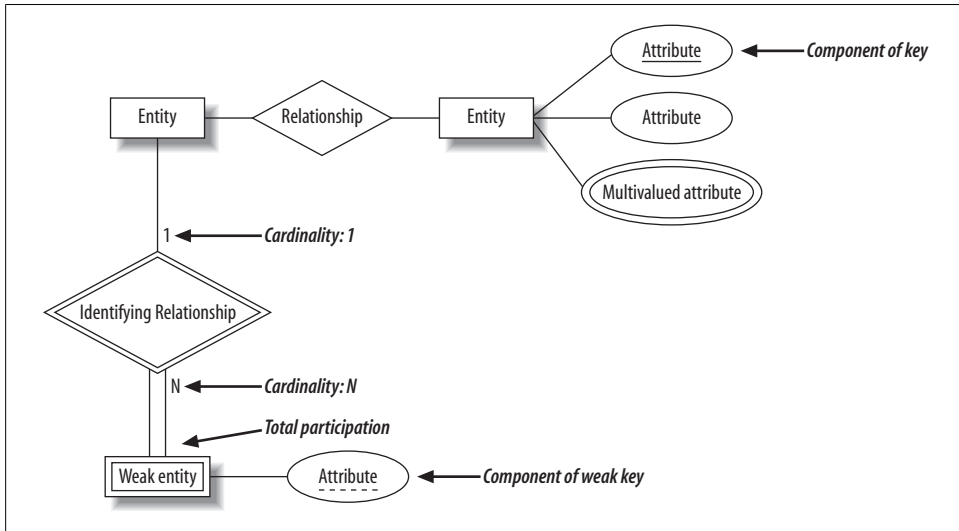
Attribute
Component of key
Entity
Relationship
Entity
Attribute
Multivalued attribute
1
Cardinality: 1
Identifying Relationship
N
Cardinality: N
Total participation
Weak entity
Attribute
Component of weak key